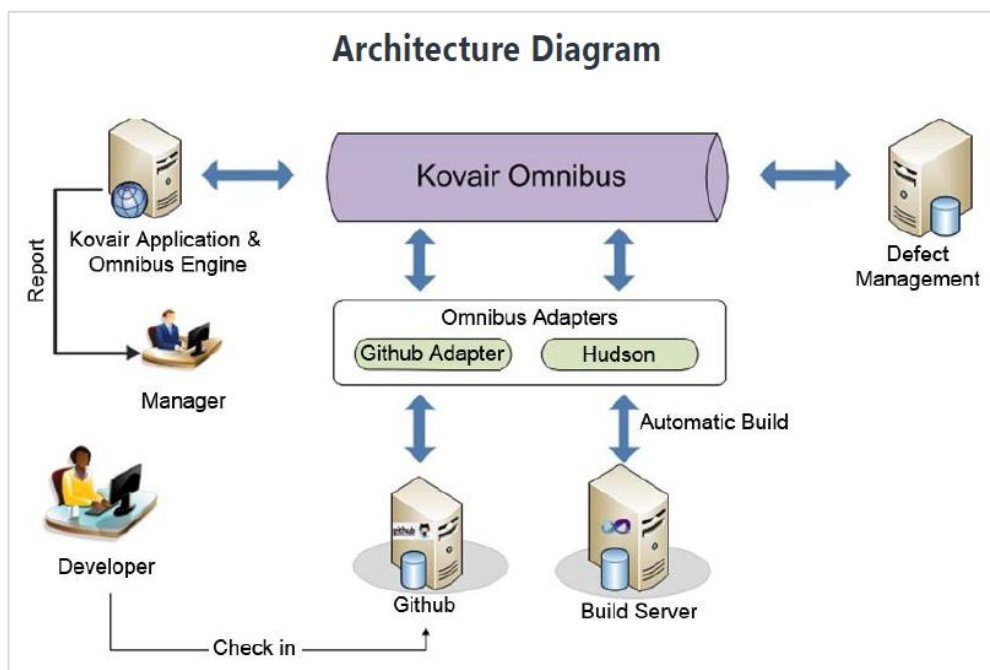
Architecture Diagram

Kovair Omnibus

Kovair Application & Omnibus Engine

Report

Manager

Defect Management

Omnibus Adapters

Github Adapter

Hudson

Automatic Build

Developer

Github

Build Server

Check in